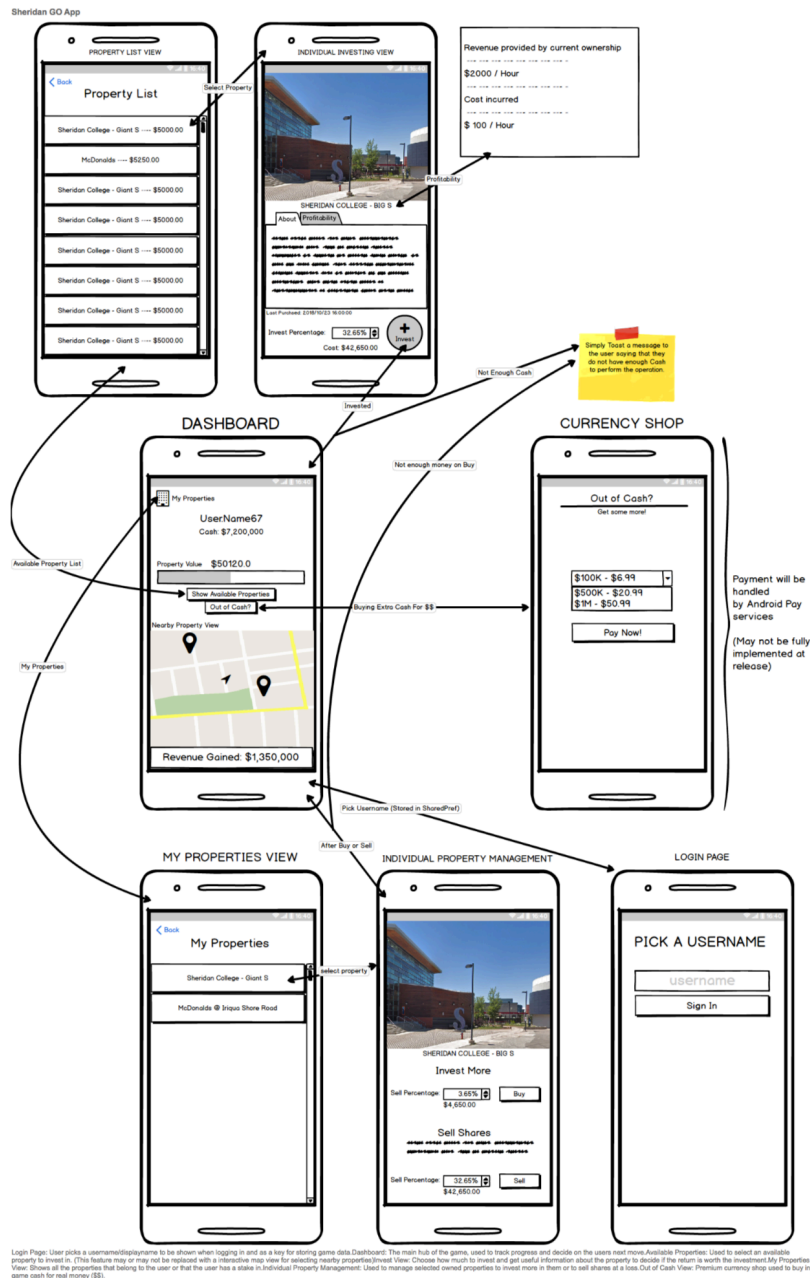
Sheridan GO App

PROPERTY LIST VIEW

Back
Property List

Sheridan College - Giant S ---- $5000.00
McDonalds ---- $5250.00
Sheridan College - Giant S ---- $5000.00
Sheridan College - Giant S ---- $5000.00
Sheridan College - Giant S ---- $5000.00
Sheridan College - Giant S ---- $5000.00
Sheridan College - Giant S ---- $5000.00
Sheridan College - Giant S ---- $5000.00

Select Property

INDIVIDUAL INVESTING VIEW

SHERIDAN COLLEGE - BIG S
About
Profitability
Last Purchased: 2018/10/23 16:00:00
Invest Percentage: 32.65%
Invest
Cost: $42,650.00

Profitability

Revenue provided by current ownership
$2000 / Hour
Cost incurred
$ 100 / Hour

Simply Toast a message to the user saying that they do not have enough Cash to perform the operation.

Not Enough Cash
Invested

DASHBOARD

My Properties
UserName67
Cash: $7,200,000
Property Value $50120.0
Show Available Properties
Out of Cash?
Nearby Property View
Revenue Gained: $1,350,000

Available Property List
My Properties
Not enough money on Buy
Buying Extra Cash For $$

CURRENCY SHOP

Out of Cash?
Get some more!
$100K - $6.99
$500K - $20.99
$1M - $50.99
Pay Now!

Payment will be handled by Android Pay services

(May not be fully implemented at release)

Pick Username (Stored in SharedPref)
After Buy or Sell

MY PROPERTIES VIEW

Back
My Properties
Sheridan College - Giant S
McDonalds @ Iriquo Shore Road

select property

INDIVIDUAL PROPERTY MANAGEMENT

SHERIDAN COLLEGE - BIG S
Invest More
Sell Percentage: 3.65%
$4,650.00
Buy
Sell Shares
Sell Percentage: 32.65%
$42,650.00
Sell

LOGIN PAGE

PICK A USERNAME
username
Sign In

Login Page: User picks a username/displayname to be shown when logging in and as a key for storing game data.Dashboard: The main hub of the game, used to track progress and decide on the users next move.Available Properties: Used to select an available property to invest in. (This feature may or may not be replaced with a interactive map view for selecting nearby properties)Invest View: Choose how much to invest and get useful information about the property to decide if the return is worth the investment.My Properties View: Shows all the properties that belong to the user or that the user has a stake in.Individual Property Management: Used to manage selected owned properties to invest more in them or to sell shares at a loss.Out of Cash View: Premium currency shop used to buy in game cash for real money ($$).